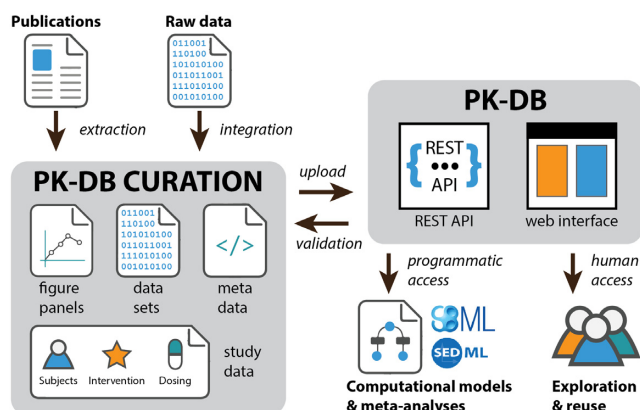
Publications

Raw data

011001
110100
101010100
011011001
111010100
001010100

extraction

integration

PK-DB CURATION

figure panels

011001
110100
101010100
011011001
111010100
001010100

data sets

</>

meta data

Subjects

Intervention

Dosing

study data

upload

validation

PK-DB

REST
API

REST API

web interface

programmatic access

human access

SBML

SED ML

Computational models & meta-analyses

Exploration & reuse